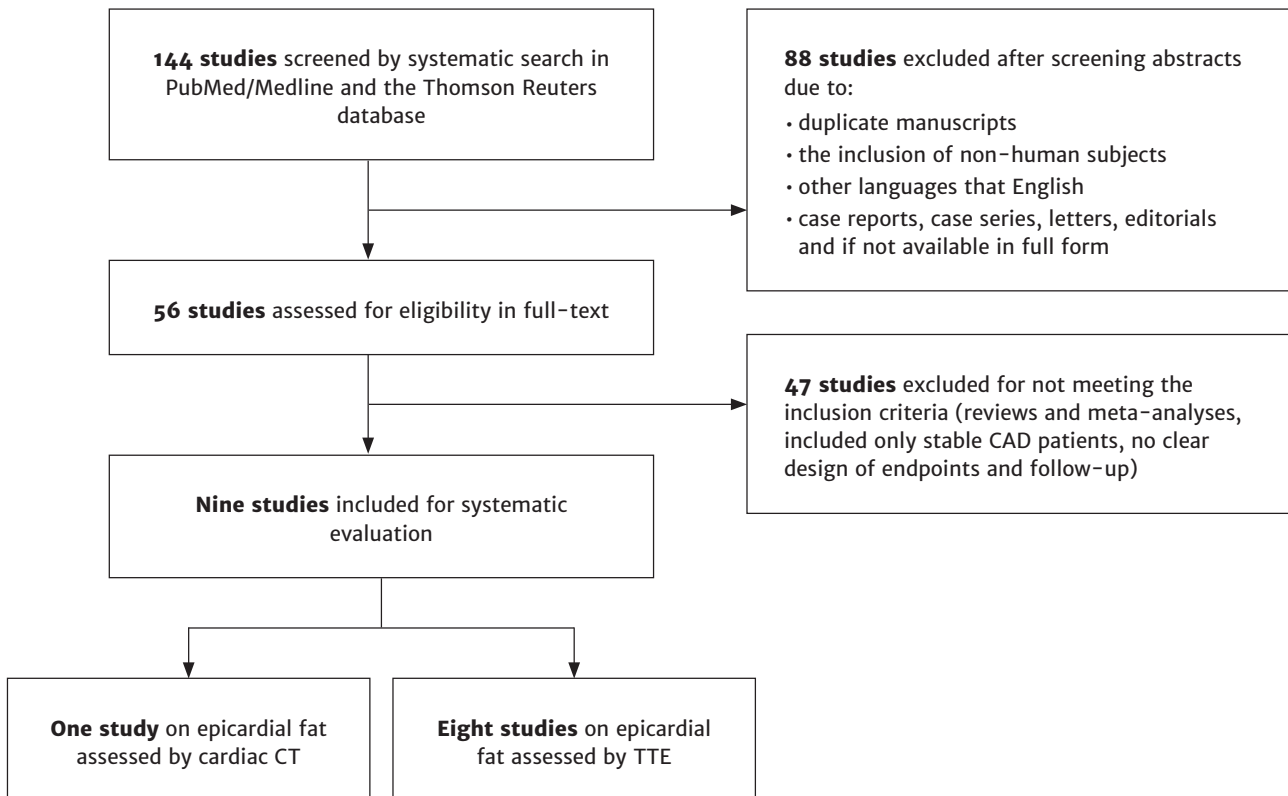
144 studies screened by systematic search in PubMed/Medline and the Thomson Reuters database

88 studies excluded after screening abstracts due to:
• duplicate manuscripts
• the inclusion of non-human subjects
• other languages that English
• case reports, case series, letters, editorials and if not available in full form

56 studies assessed for eligibility in full-text

47 studies excluded for not meeting the inclusion criteria (reviews and meta-analyses, included only stable CAD patients, no clear design of endpoints and follow-up)

Nine studies included for systematic evaluation

One study on epicardial fat assessed by cardiac CT

Eight studies on epicardial fat assessed by TTE